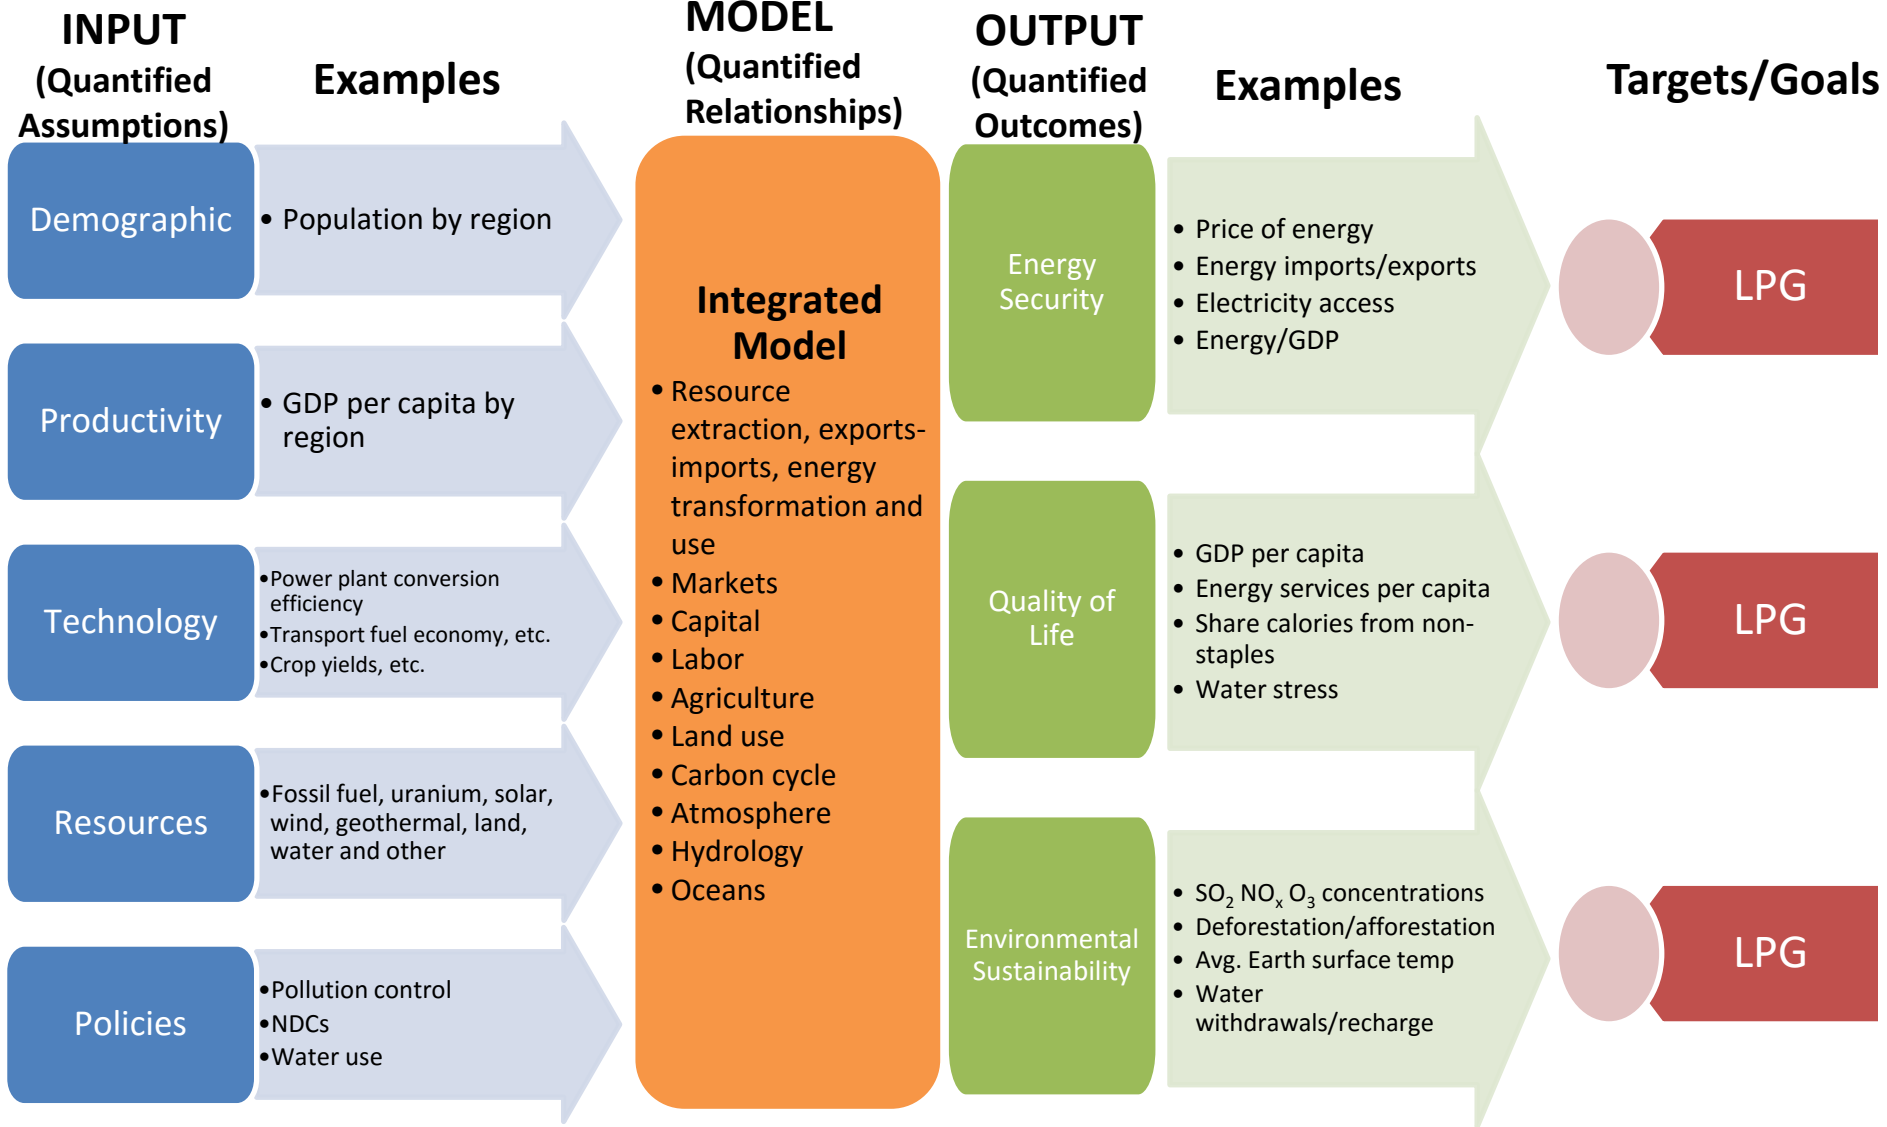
INPUT (Quantified Assumptions)

Examples

MODEL (Quantified Relationships)

OUTPUT (Quantified Outcomes)

Examples

Targets/Goals

Demographic

• Population by region

Productivity

• GDP per capita by region

Technology

• Power plant conversion efficiency
• Transport fuel economy, etc.
• Crop yields, etc.

Resources

• Fossil fuel, uranium, solar, wind, geothermal, land, water and other

Policies

• Pollution control
• NDCs
• Water use

Integrated Model

• Resource extraction, exports-imports, energy transformation and use
• Markets
• Capital
• Labor
• Agriculture
• Land use
• Carbon cycle
• Atmosphere
• Hydrology
• Oceans

Energy Security

• Price of energy
• Energy imports/exports
• Electricity access
• Energy/GDP

LPG

Quality of Life

• GDP per capita
• Energy services per capita
• Share calories from non-staples
• Water stress

LPG

Environmental Sustainability

• $SO_2$ $NO_x$ $O_3$ concentrations
• Deforestation/afforestation
• Avg. Earth surface temp
• Water withdrawals/recharge

LPG